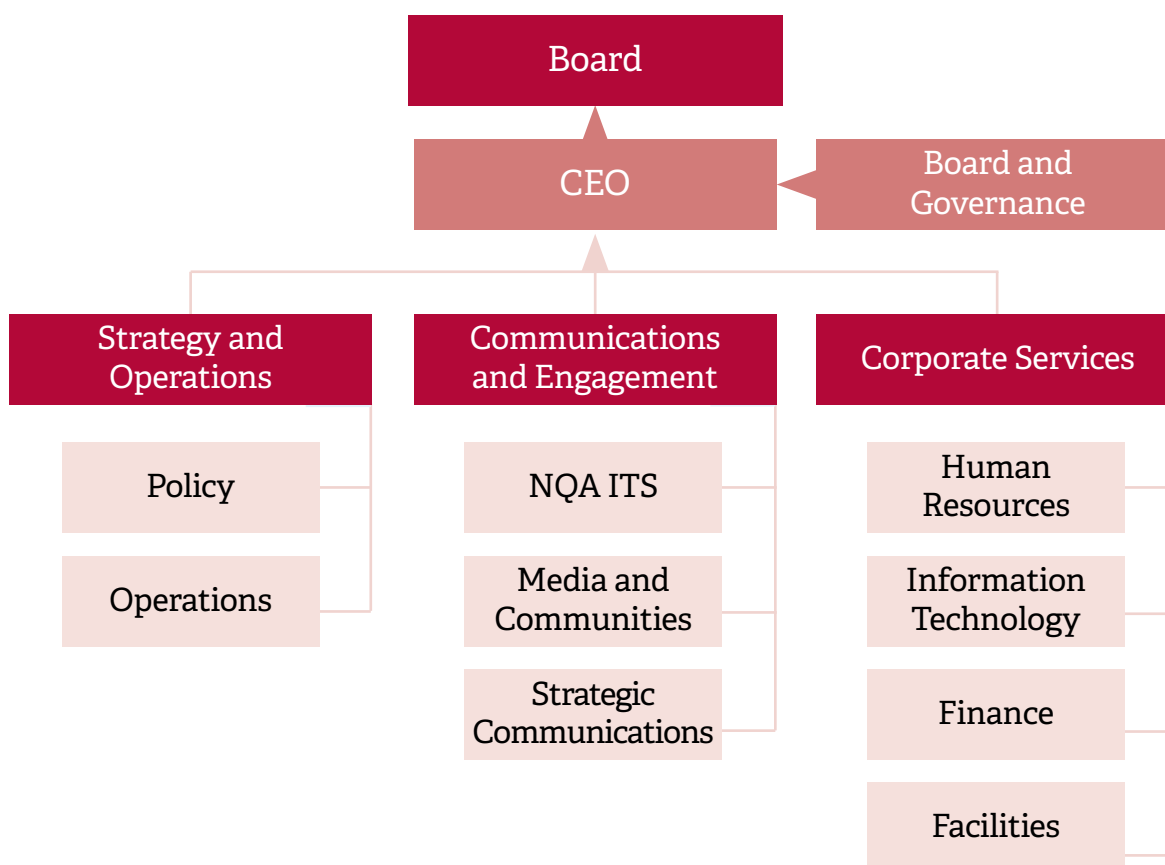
Board

CEO

Board and Governance

Strategy and Operations

Policy

Operations

Communications and Engagement

NQA ITS

Media and Communities

Strategic Communications

Corporate Services

Human Resources

Information Technology

Finance

Facilities